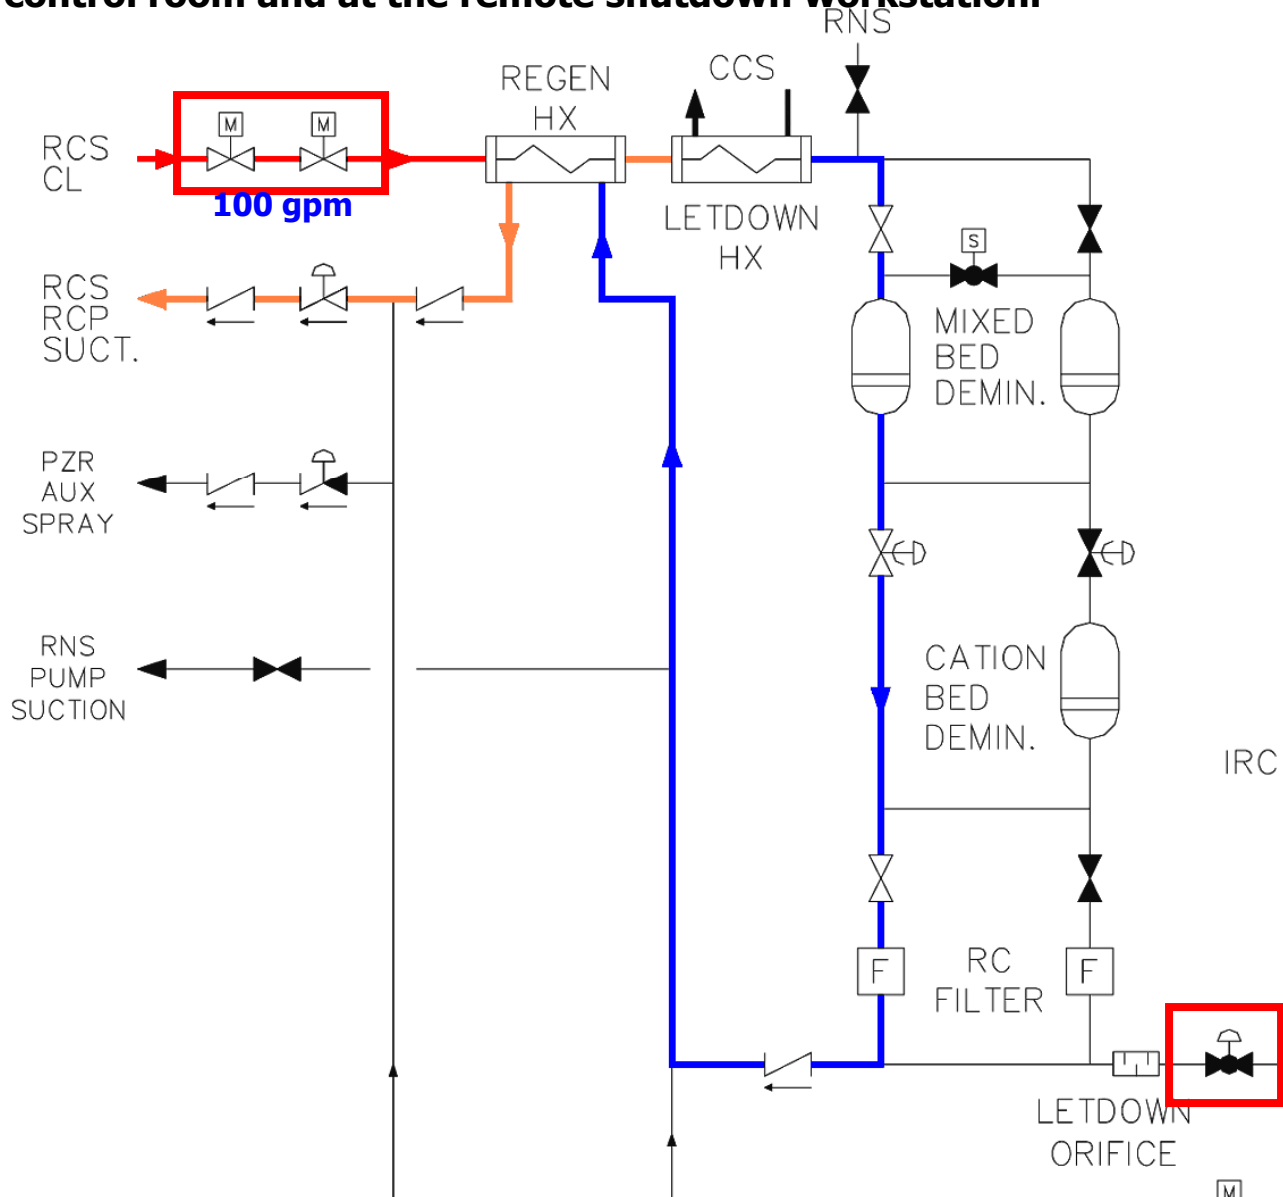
control room and at the remote shutdown workstation.

RNS

REGEN HX

CCS

RCS CL

M

M

100 gpm

LETDOWN HX

S

RCS RCP SUCT.

MIXED BED DEMIN.

PZR AUX SPRAY

RNS PUMP SUCTION

CATION BED DEMIN.

IRC

F

RC FILTER

F

LETDOWN ORIFICE

M